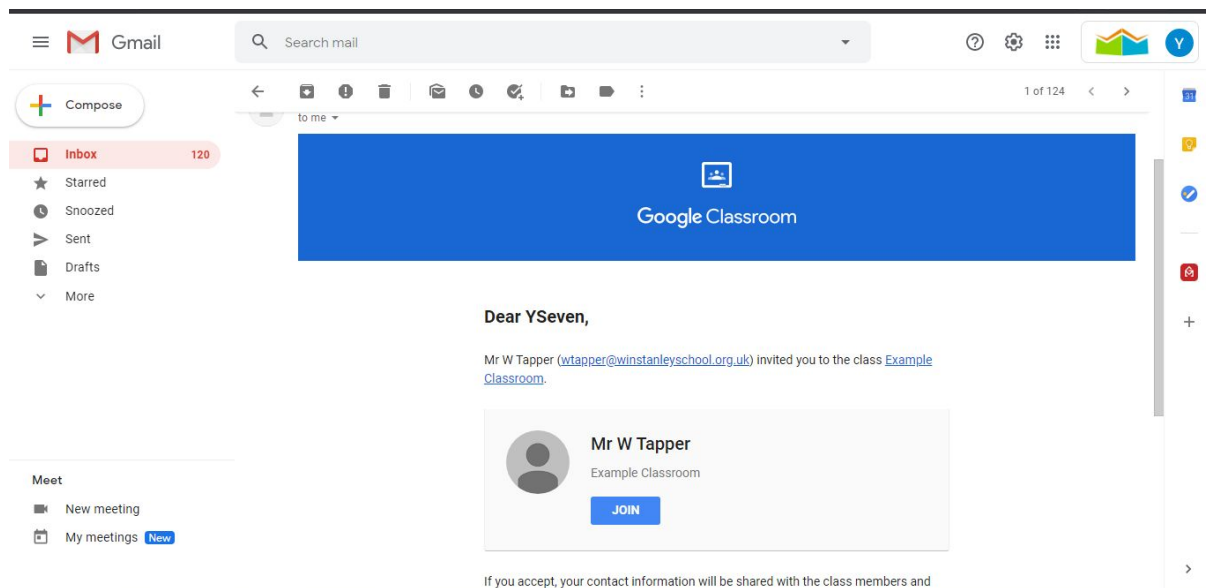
Gmail

Search mail

Y

Compose

Inbox 120

Starred

Snoozed

Sent

Drafts

More

Meet

New meeting

My meetings New

1 of 124

to me

Google Classroom

Dear YSeven,

Mr W Tapper (wtapper@winstanleyschool.org.uk) invited you to the class Example Classroom.

Mr W Tapper

Example Classroom

JOIN

If you accept, your contact information will be shared with the class members and